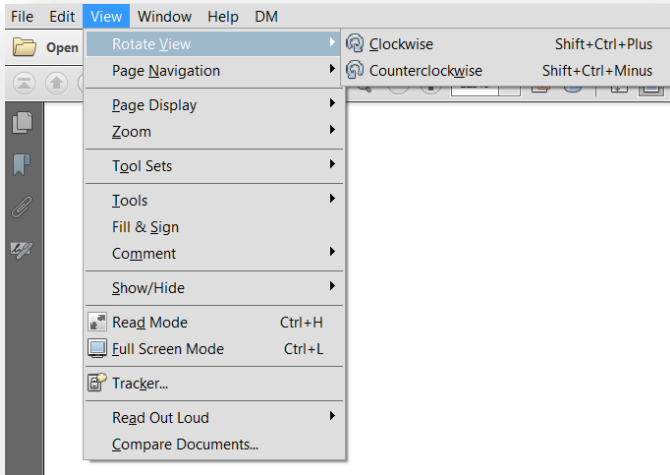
File Edit View Window Help DM

Open

Rotate View
Page Navigation
Page Display
Zoom
Tool Sets
Tools
Fill & Sign
Comment
Show/Hide
Read Mode Ctrl+H
Full Screen Mode Ctrl+L
Tracker...
Read Out Loud
Compare Documents...

Clockwise Shift+Ctrl+Plus
Counterclockwise Shift+Ctrl+Minus